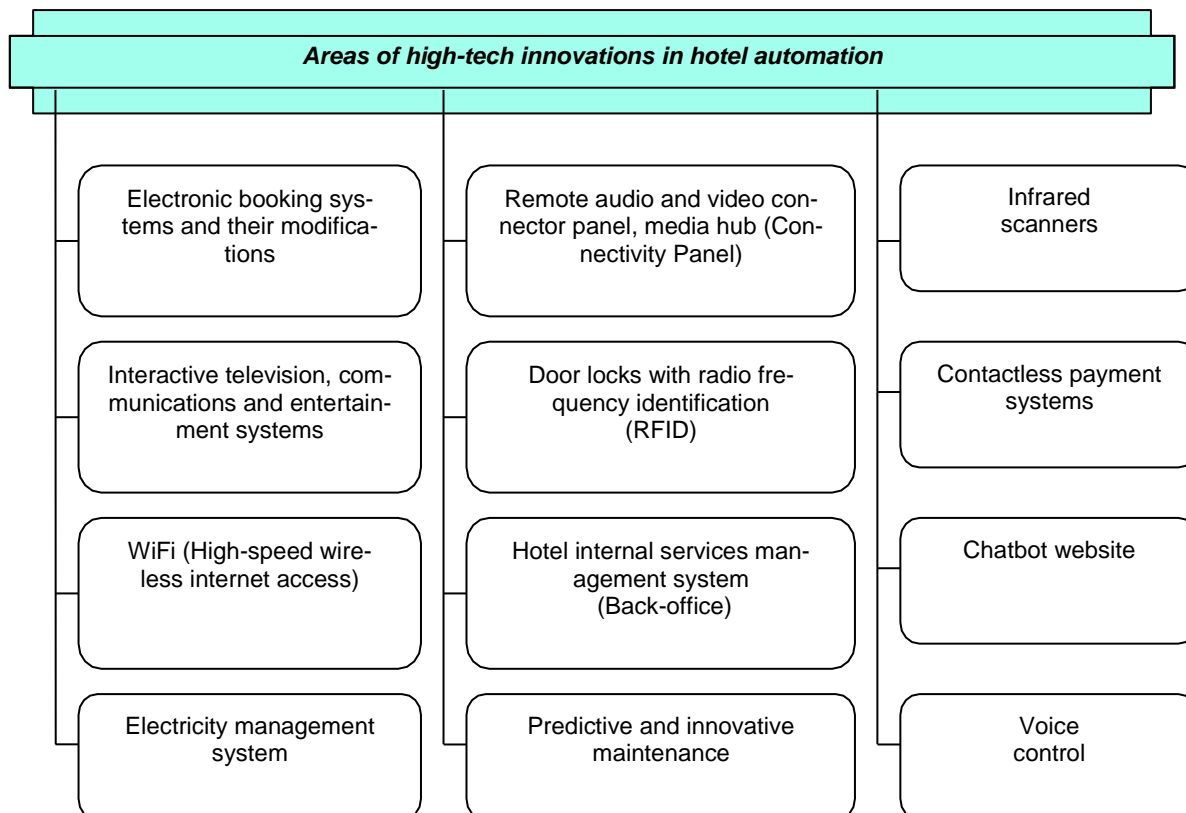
Areas of high-tech innovations in hotel automation

Electronic booking systems and their modifications

Interactive television, communications and entertainment systems

WiFi (High-speed wireless internet access)

Electricity management system

Remote audio and video connector panel, media hub (Connectivity Panel)

Door locks with radio frequency identification (RFID)

Hotel internal services management system (Back-office)

Predictive and innovative maintenance

Infrared scanners

Contactless payment systems

Chatbot website

Voice control